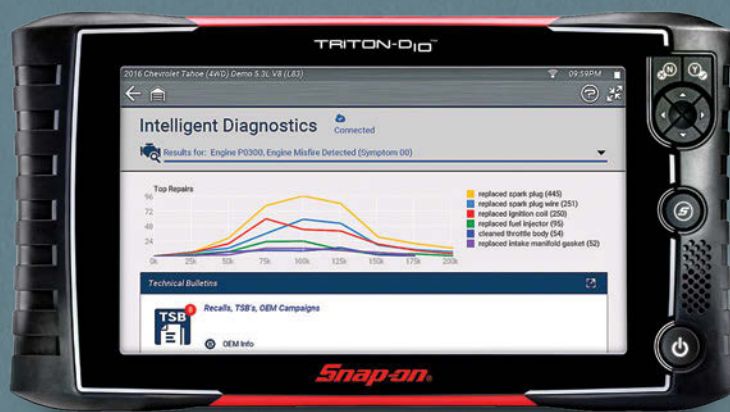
TRITON-D10™

2016 Chevrolet Tahoe (4WD) Demo 5.3L V8 (L83)

09:59PM

Intelligent Diagnostics

Connected

Results for: Engine P0300, Engine Misfire Detected (Symptom 00)

Top Repairs

96
72
48
24
0

0k 25k 50k 75k 100k 125k 150k 175k 200k

replaced spark plug (445)
replaced spark plug wire (251)
replaced ignition coil (250)
replaced fuel injector (95)
cleaned throttle body (54)
replaced intake manifold gasket (52)

Technical Bulletins

TSB

Recalls, TSB's, OEM Campaigns

OEM Info

N

Y

S

Snap-on.